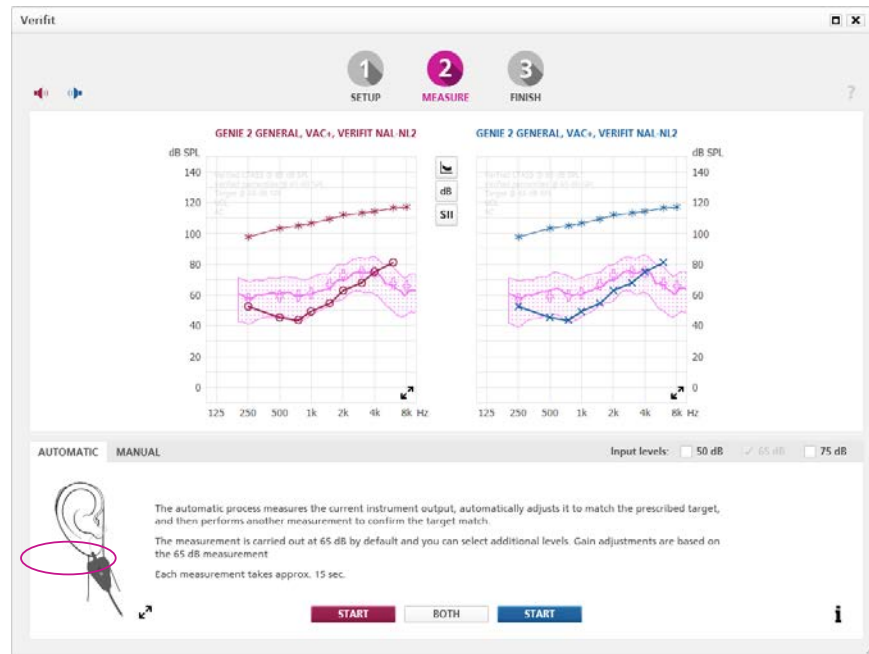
Verfit

1 SETUP
2 MEASURE
3 FINISH

?

GENIE 2 GENERAL, VAC+, VERIFIT NAL-NL2

dB SPL
140
120
100
80
60
40
20
0
125 250 500 1k 2k 4k 8k Hz

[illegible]

dB
SII

GENIE 2 GENERAL, VAC+, VERIFIT NAL-NL2

dB SPL
140
120
100
80
60
40
20
0
125 250 500 1k 2k 4k 8k Hz

AUTOMATIC MANUAL

Input levels: 50 dB 65 dB 75 dB

The automatic process measures the current instrument output, automatically adjusts it to match the prescribed target, and then performs another measurement to confirm the target match.

The measurement is carried out at 65 dB by default and you can select additional levels. Gain adjustments are based on the 65 dB measurement

Each measurement takes approx. 15 sec.

START BOTH START

i